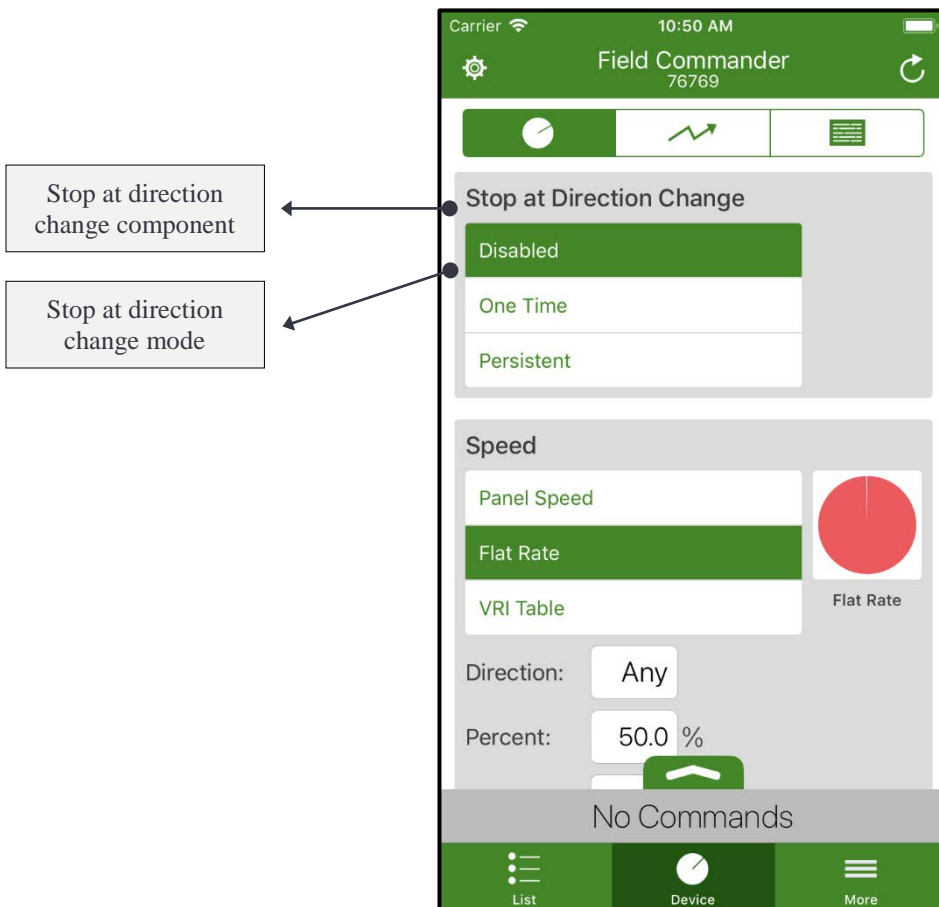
Stop at direction change component

Stop at direction change mode

Carrier 10:50 AM

Field Commander
76769

Stop at Direction Change

Disabled

One Time

Persistent

Speed

Panel Speed

Flat Rate

VRI Table

Flat Rate

Direction: Any

Percent: 50.0 %

No Commands

List

Device

More